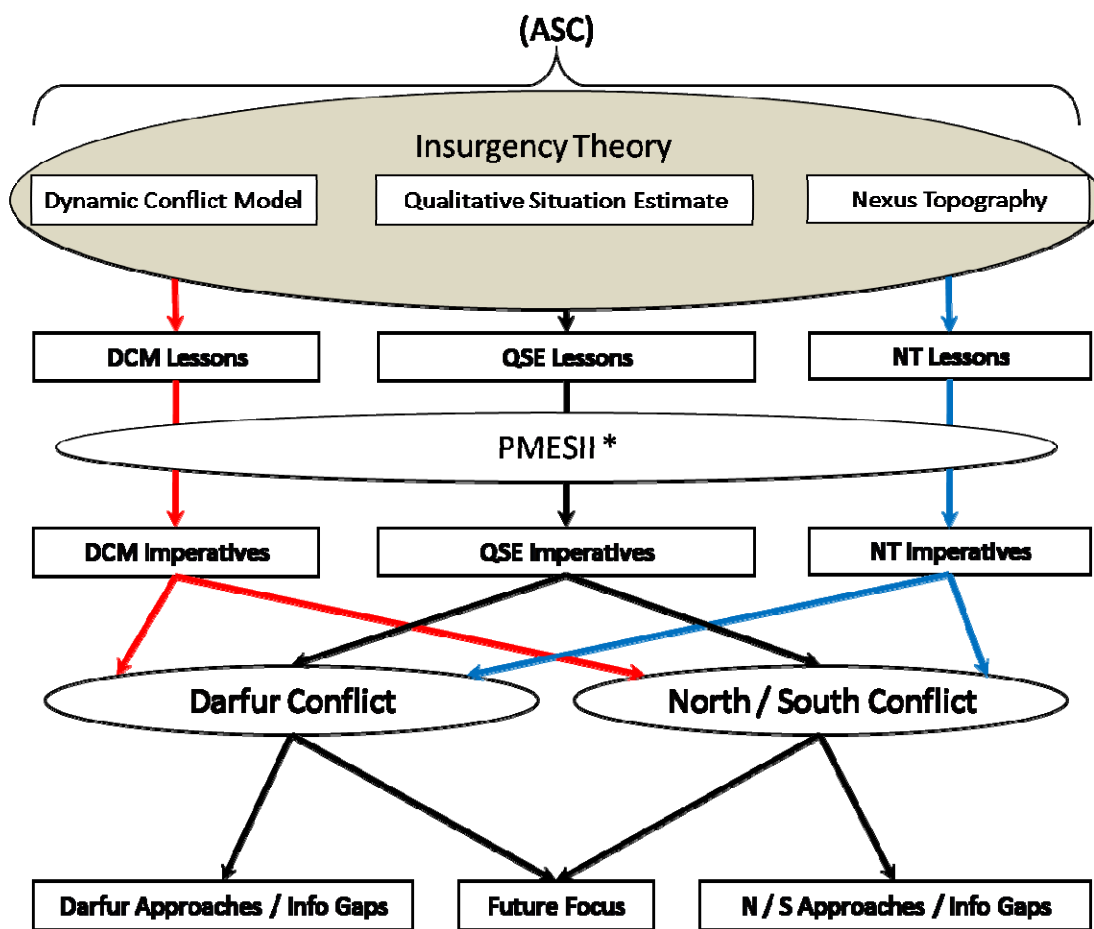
(ASC)

Insurgency Theory

Dynamic Conflict Model

Qualitative Situation Estimate

Nexus Topography

DCM Lessons

QSE Lessons

NT Lessons

PMESII *

DCM Imperatives

QSE Imperatives

NT Imperatives

Darfur Conflict

North / South Conflict

Darfur Approaches / Info Gaps

Future Focus

N / S Approaches / Info Gaps